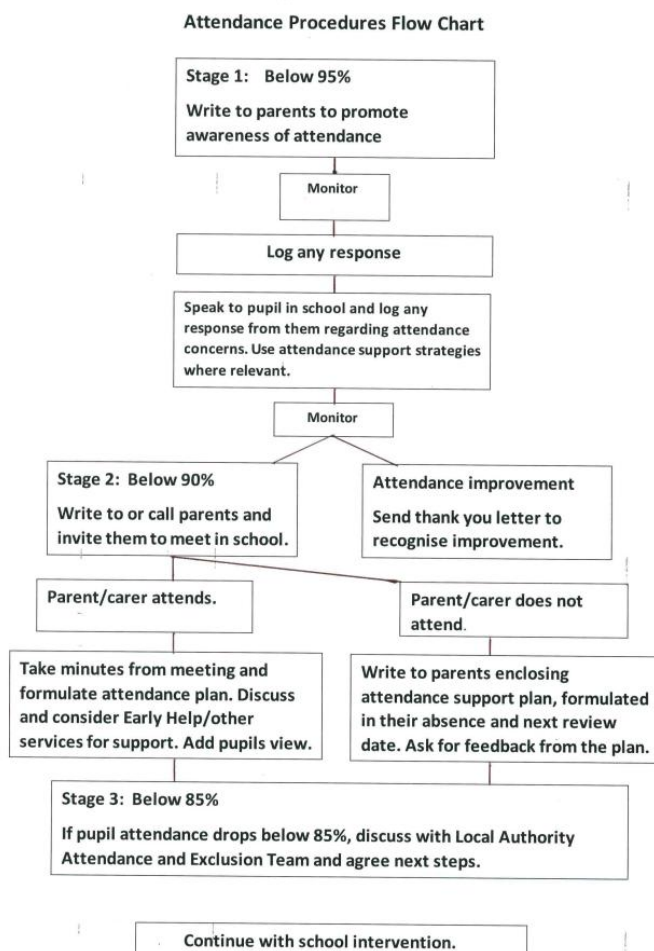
Attendance Procedures Flow Chart

Stage 1: Below 95%

Write to parents to promote awareness of attendance

Monitor

Log any response

Speak to pupil in school and log any response from them regarding attendance concerns. Use attendance support strategies where relevant.

Monitor

Stage 2: Below 90%

Write to or call parents and invite them to meet in school.

Attendance improvement

Send thank you letter to recognise improvement.

Parent/carer attends.

Parent/carer does not attend.

Take minutes from meeting and formulate attendance plan. Discuss and consider Early Help/other services for support. Add pupils view.

Write to parents enclosing attendance support plan, formulated in their absence and next review date. Ask for feedback from the plan.

Stage 3: Below 85%

If pupil attendance drops below 85%, discuss with Local Authority Attendance and Exclusion Team and agree next steps.

Continue with school intervention.